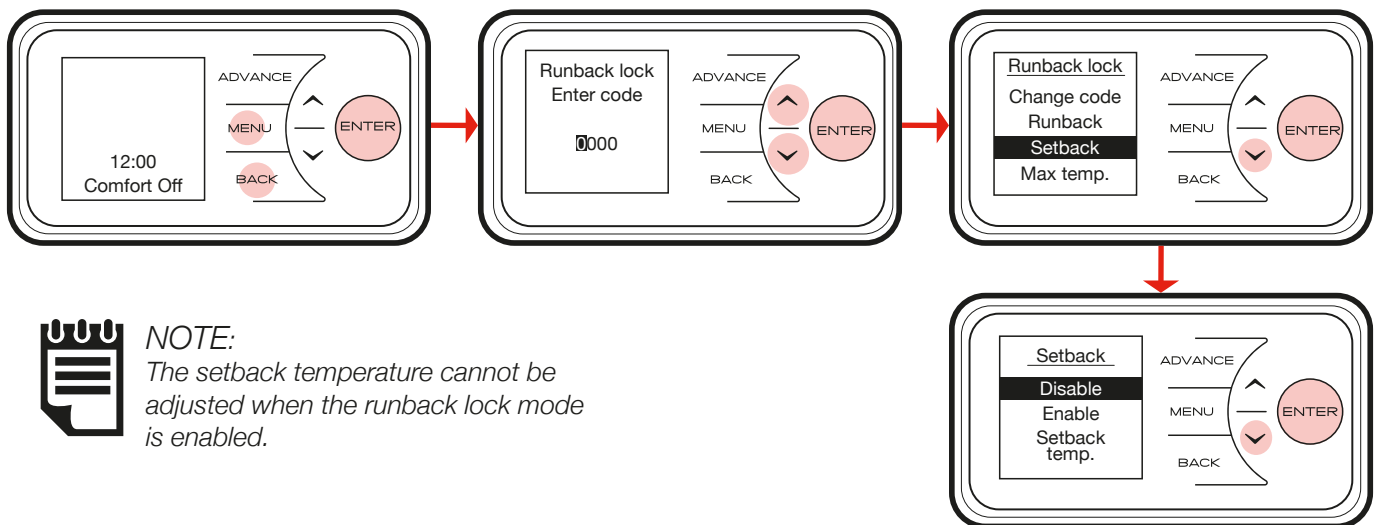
12:00
Comfort Off

ADVANCE
MENU
BACK
ENTER

Runback lock
Enter code

0000

ADVANCE
MENU
BACK
ENTER

Runback lock
Change code
Runback
Setback
Max temp.

ADVANCE
MENU
BACK
ENTER

Setback
Disable
Enable
Setback temp.

ADVANCE
MENU
BACK
ENTER

NOTE:
The setback temperature cannot be adjusted when the runback lock mode is enabled.